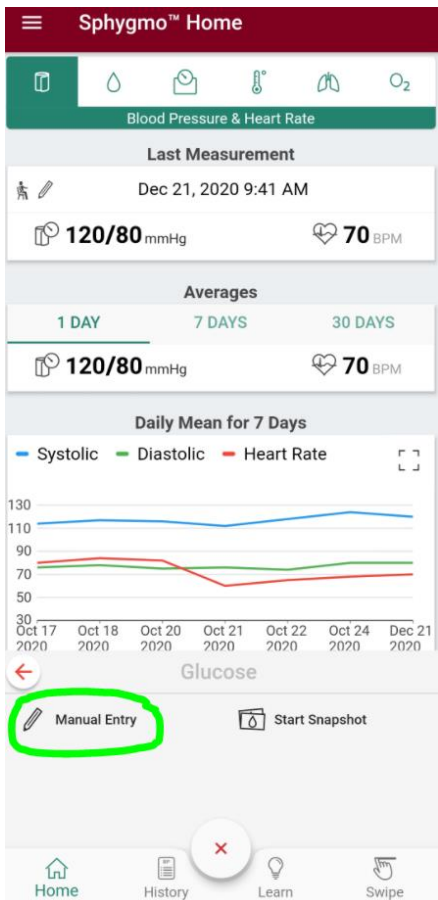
Sphygmo™ Home

$O_2$

Blood Pressure & Heart Rate

Last Measurement

Dec 21, 2020 9:41 AM

120/80 mmHg

70 BPM

Averages

1 DAY
7 DAYS
30 DAYS

120/80 mmHg

70 BPM

Daily Mean for 7 Days

Systolic
Diastolic
Heart Rate

130
110
90
70
50
30

Oct 17 2020
Oct 18 2020
Oct 20 2020
Oct 21 2020
Oct 22 2020
Oct 24 2020
Dec 21 2020

Glucose

Manual Entry

Start Snapshot

Home
History
Learn
Swipe